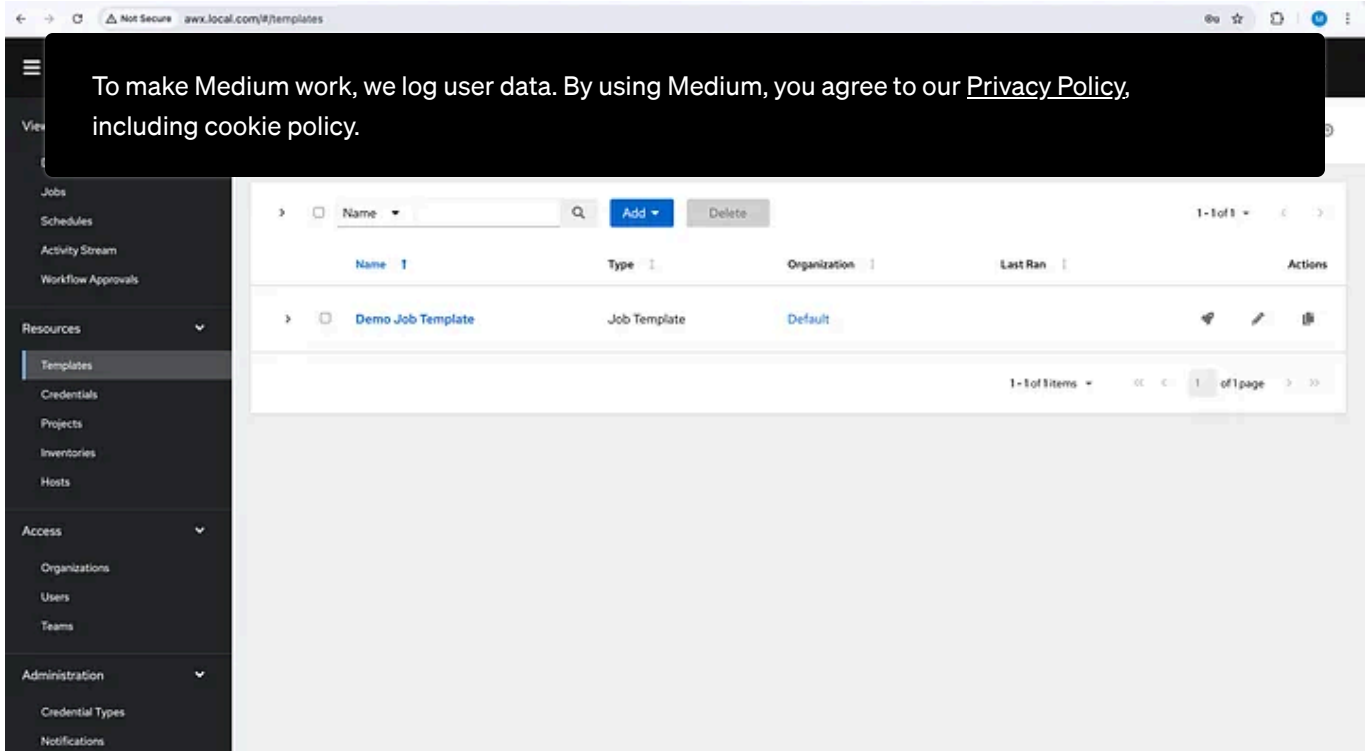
Not Secure awx.local.com/#/templates

To make Medium work, we log user data. By using Medium, you agree to our Privacy Policy, including cookie policy.

View

Jobs
Schedules
Activity Stream
Workflow Approvals

Resources

Templates
Credentials
Projects
Inventories
Hosts

Access

Organizations
Users
Teams

Administration

Credential Types
Notifications

Name

Add

Delete

1 - 1 of 1

| Name | Type | Organization | Last Ran | Actions |
|---|---|---|---|---|
| Demo Job Template | Job Template | Default | | |

1 - 1 of 1 items

1 of 1 page